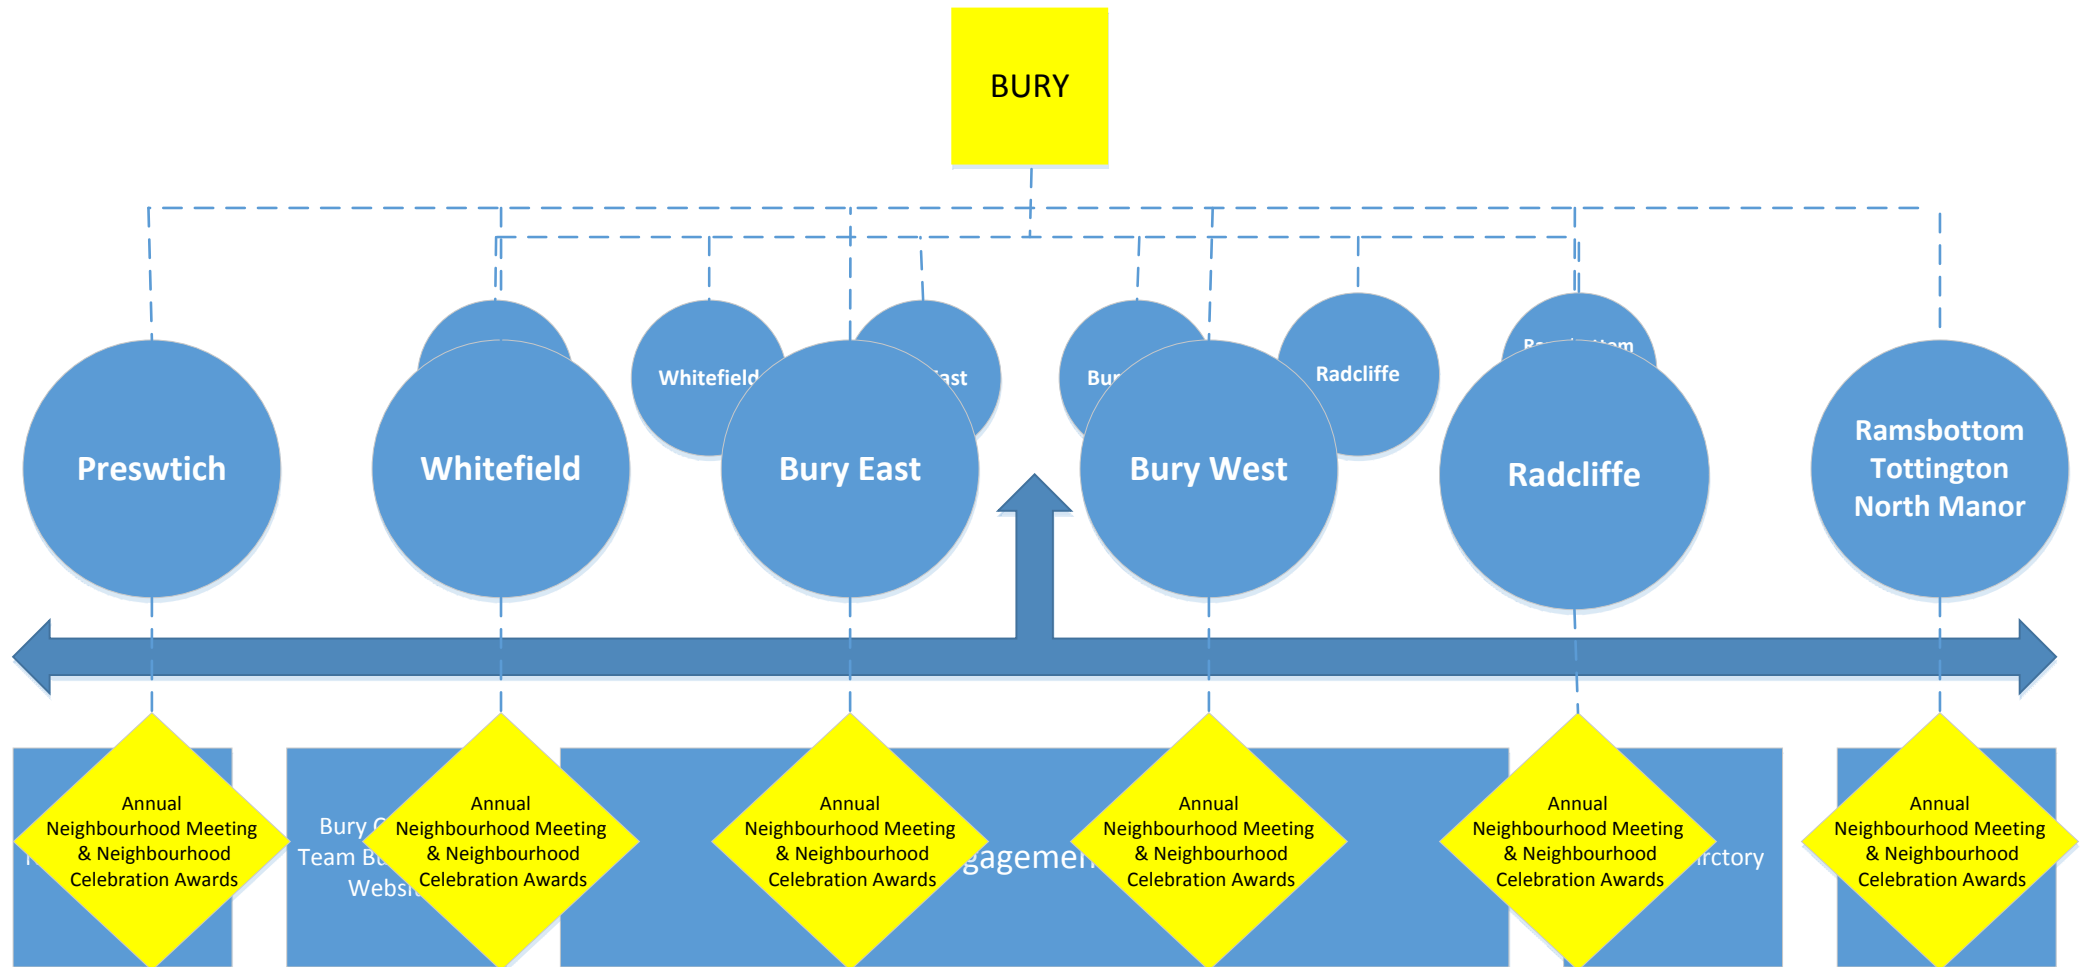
BURY

Whitefield

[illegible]ast

Bur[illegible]

Radcliffe

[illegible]

Preswtich

Whitefield

Bury East

Bury West

Radcliffe

Ramsbottom Tottington North Manor

Annual Neighbourhood Meeting & Neighbourhood Celebration Awards

Bury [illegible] Team B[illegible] Websi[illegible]

Annual Neighbourhood Meeting & Neighbourhood Celebration Awards

Annual Neighbourhood Meeting & Neighbourhood Celebration Awards

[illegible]gagemen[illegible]

Annual Neighbourhood Meeting & Neighbourhood Celebration Awards

Annual Neighbourhood Meeting & Neighbourhood Celebration Awards

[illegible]rctory

Annual Neighbourhood Meeting & Neighbourhood Celebration Awards